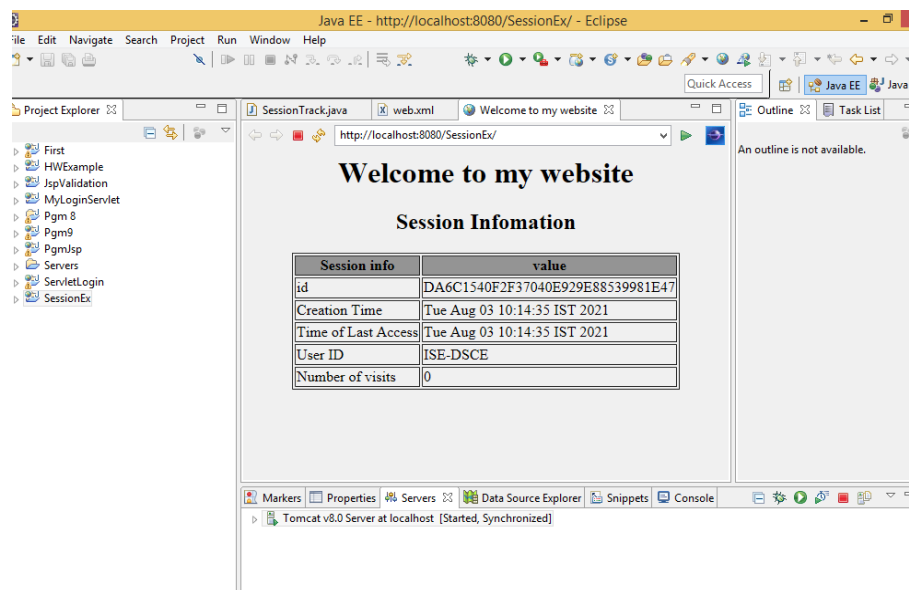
Java EE - http://localhost:8080/SessionEx/ - Eclipse

ile Edit Navigate Search Project Run Window Help

Quick Access

Java EE

Java

Project Explorer

First
HWExample
JspValidation
MyLoginServlet
Pgm 8
Pgm9
PgmJsp
Servers
ServletLogin
SessionEx

SessionTrack.java

web.xml

Welcome to my website

http://localhost:8080/SessionEx/

Welcome to my website

Session Infomation

| Session info | value |
|---|---|
| id | DA6C1540F2F37040E929E88539981E47 |
| Creation Time | Tue Aug 03 10:14:35 IST 2021 |
| Time of Last Access | Tue Aug 03 10:14:35 IST 2021 |
| User ID | ISE-DSCE |
| Number of visits | 0 |

Outline

Task List

An outline is not available.

Markers Properties Servers Data Source Explorer Snippets Console

Tomcat v8.0 Server at localhost [Started, Synchronized]